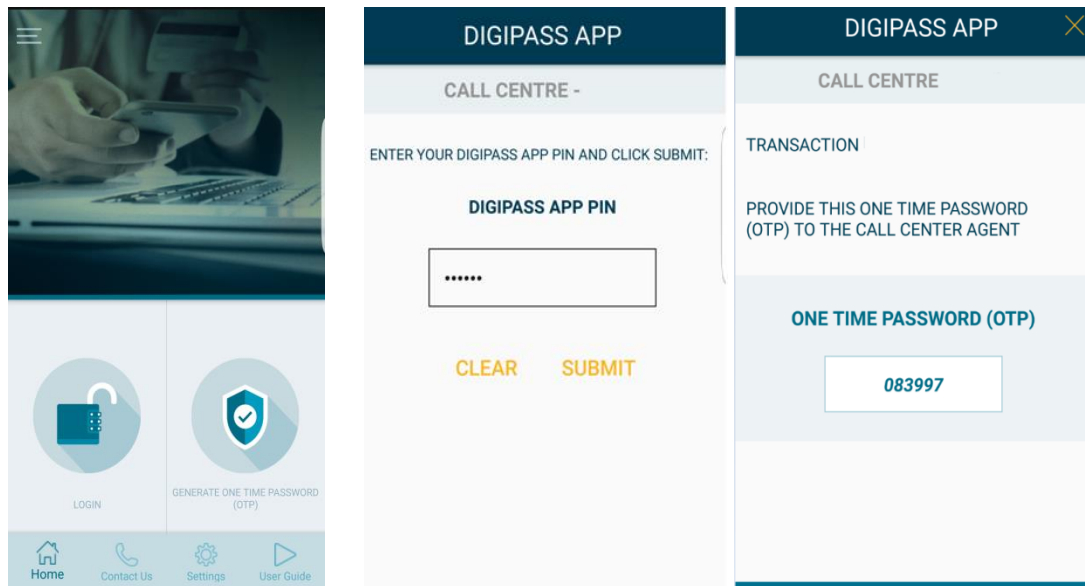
LOGIN

GENERATE ONE TIME PASSWORD (OTP)

Home Contact Us Settings User Guide

DIGIPASS APP

CALL CENTRE -

ENTER YOUR DIGIPASS APP PIN AND CLICK SUBMIT:

DIGIPASS APP PIN

••••••

CLEAR SUBMIT

DIGIPASS APP

CALL CENTRE

TRANSACTION

PROVIDE THIS ONE TIME PASSWORD (OTP) TO THE CALL CENTER AGENT

ONE TIME PASSWORD (OTP)

083997